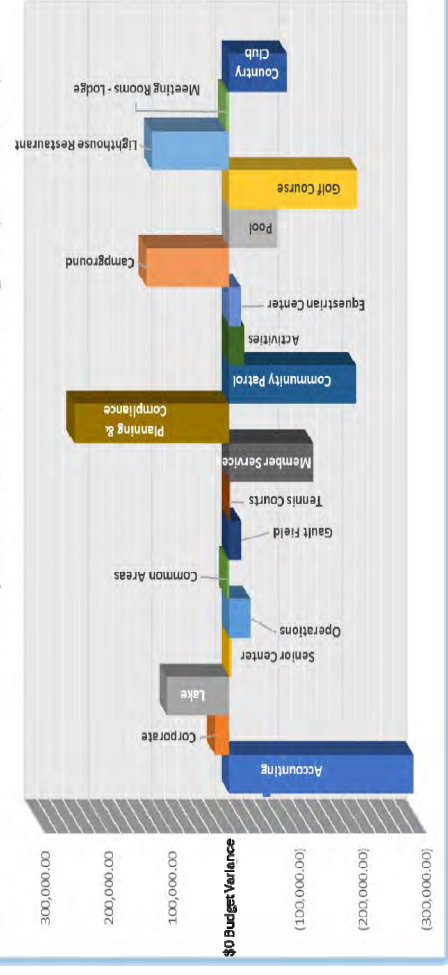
300,000.00
200,000.00
100,000.00
$0 Budget Variance
(100,000.00)
(200,000.00)
(300,000.00)

Accounting
Corporate
Lake
Senior Center
Operations
Common Areas
Gault Field
Tennis Courts
Member Services
Planning & Compliance
Community Patrol
Activities
Equestrian Center
Campground
Pool
Golf Course
Lighthouse Restaurant
Meeting Rooms - Lodge
Country Club